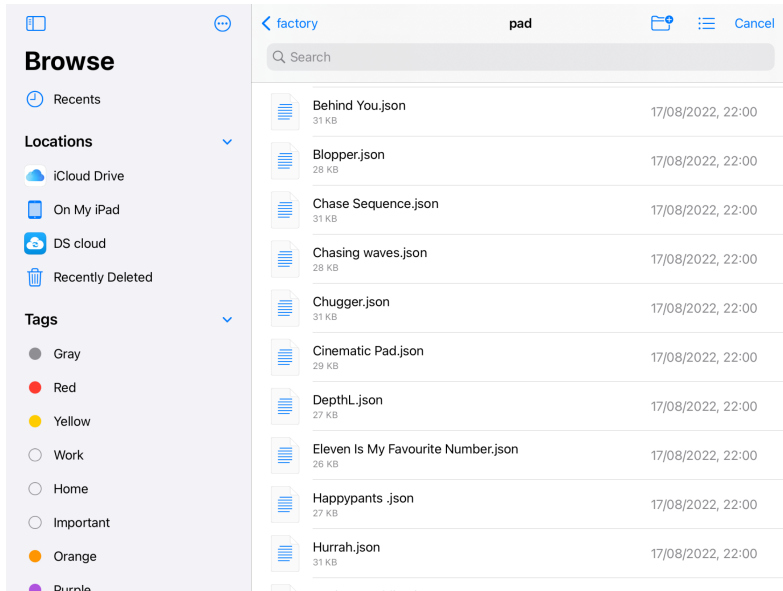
Browse

Recents

Locations

iCloud Drive

On My iPad

DS cloud

Recently Deleted

Tags

Gray

Red

Yellow

Work

Home

Important

Orange

Purple

factory

pad

Cancel

Search

Behind You.json
31 KB
17/08/2022, 22:00

Blopper.json
28 KB
17/08/2022, 22:00

Chase Sequence.json
31 KB
17/08/2022, 22:00

Chasing waves.json
28 KB
17/08/2022, 22:00

Chugger.json
31 KB
17/08/2022, 22:00

Cinematic Pad.json
29 KB
17/08/2022, 22:00

DepthL.json
27 KB
17/08/2022, 22:00

Eleven Is My Favourite Number.json
26 KB
17/08/2022, 22:00

Happypants .json
27 KB
17/08/2022, 22:00

Hurrah.json
31 KB
17/08/2022, 22:00